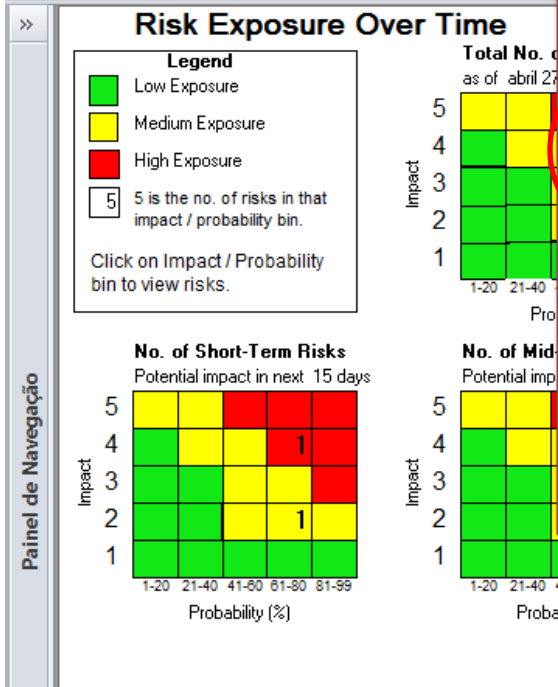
»

Painel de Navegação

Risk Exposure Over Time

Legend

Low Exposure

Medium Exposure

High Exposure

5 — 5 is the no. of risks in that impact / probability bin.

Click on Impact / Probability bin to view risks.

Total No. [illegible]
as of abril 27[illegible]

Impact
5
4
3
2
1
1-20 21-40 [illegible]
Pro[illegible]

No. of Short-Term Risks
Potential impact in next 15 days

Impact
5
4 1
3
2 1
1
1-20 21-40 41-60 61-80 81-99
Probability (%)

No. of Mid-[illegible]
Potential imp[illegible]

Impact
5
4
3
2
1
1-20 21-40 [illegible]
Proba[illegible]